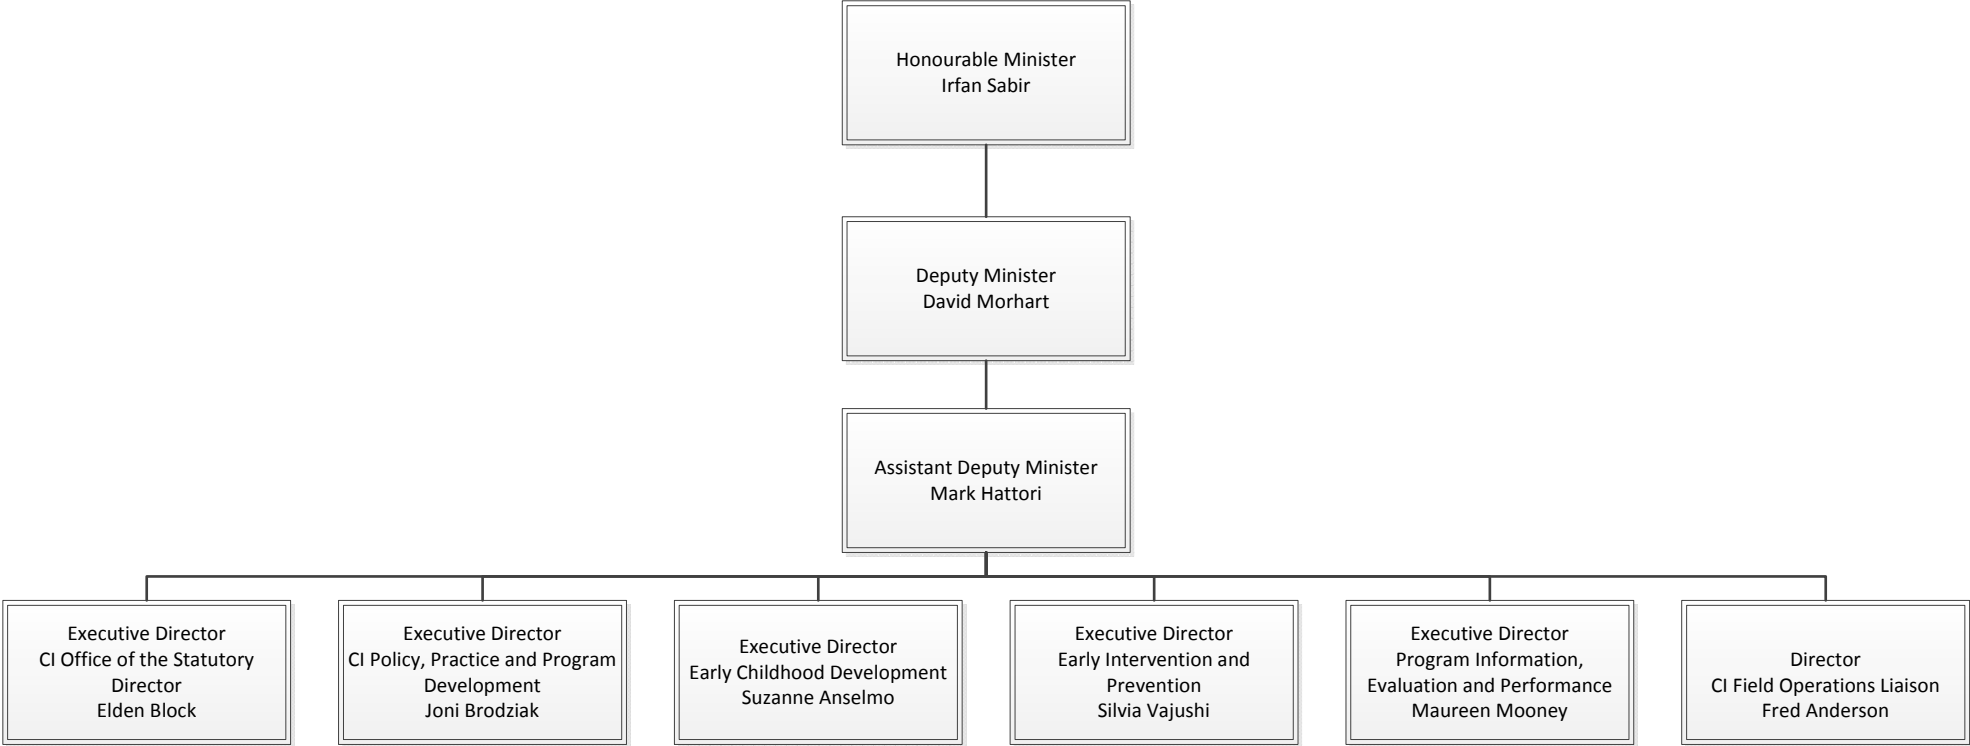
Honourable Minister
Irfan Sabir

Deputy Minister
David Morhart

Assistant Deputy Minister
Mark Hattori

Executive Director
CI Office of the Statutory Director
Elden Block

Executive Director
CI Policy, Practice and Program Development
Joni Brodziak

Executive Director
Early Childhood Development
Suzanne Anselmo

Executive Director
Early Intervention and Prevention
Silvia Vajushi

Executive Director
Program Information, Evaluation and Performance
Maureen Mooney

Director
CI Field Operations Liaison
Fred Anderson